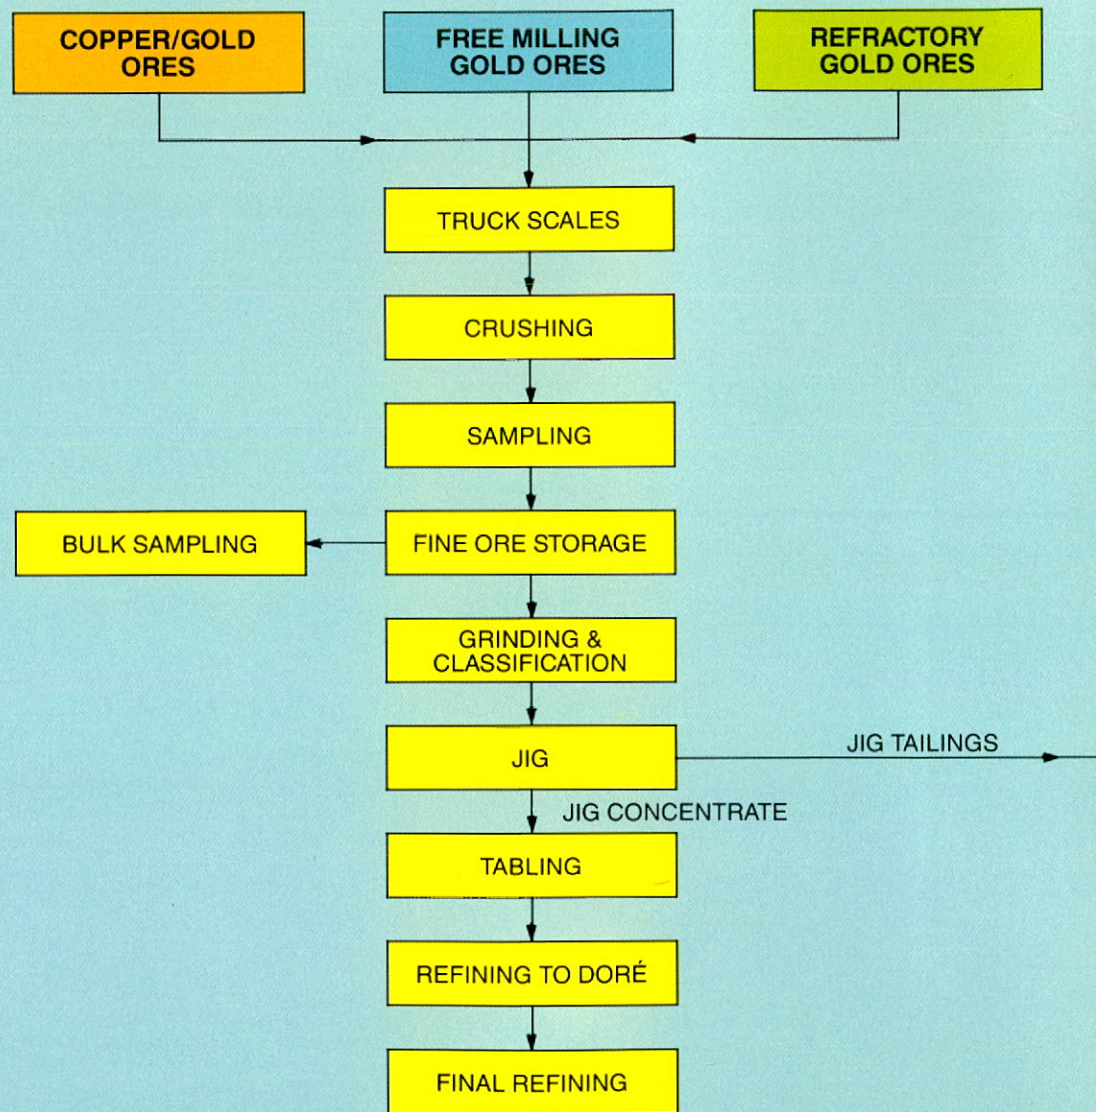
COPPER/GOLD ORES

FREE MILLING GOLD ORES

REFRACTORY GOLD ORES

TRUCK SCALES

CRUSHING

SAMPLING

BULK SAMPLING

FINE ORE STORAGE

GRINDING & CLASSIFICATION

JIG

JIG TAILINGS

JIG CONCENTRATE

TABLING

REFINING TO DORÉ

FINAL REFINING